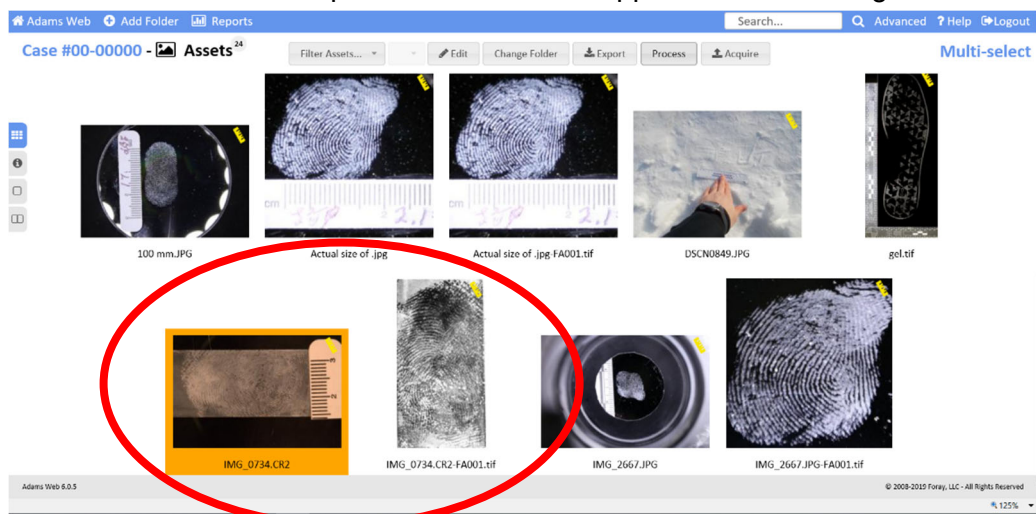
Adams Web Add Folder Reports Search... Advanced ? Help Logout

Case #00-00000 - Assets 24

Filter Assets... Edit Change Folder Export Process Acquire

Multi-select

100 mm.JPG

Actual size of .jpg

Actual size of .jpg-FA001.tif

DSCN0849.JPG

gel.tif

IMG_0734.CR2

IMG_0734.CR2-FA001.tif

IMG_2667.JPG

IMG_2667.JPG-FA001.tif

Adams Web 6.0.5

© 2008-2019 Foray, LLC - All Rights Reserved

125%